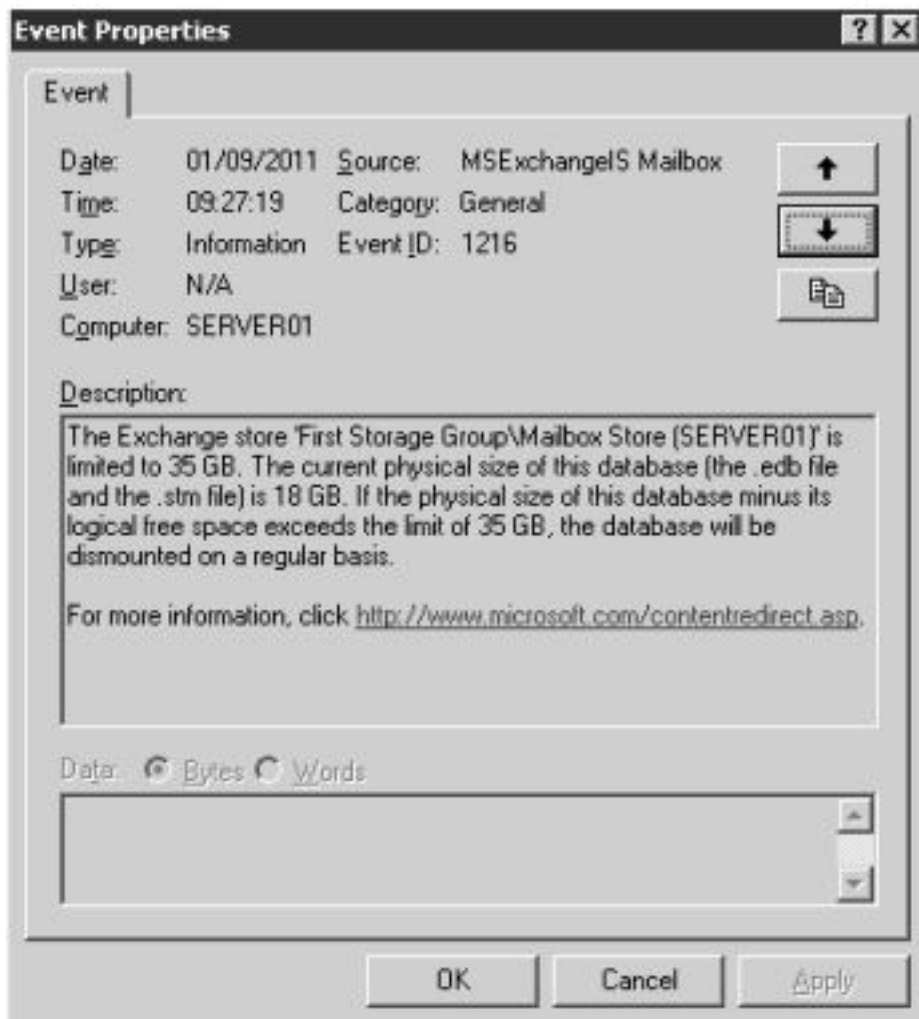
Event Properties

?

Event

Date: 01/09/2011 Source: MSExchangeIS Mailbox
Time: 09:27:19 Category: General
Type: Information Event ID: 1216
User: N/A
Computer: SERVER01

Description:

The Exchange store 'First Storage Group\Mailbox Store (SERVER01)' is limited to 35 GB. The current physical size of this database (the .edb file and the .stm file) is 18 GB. If the physical size of this database minus its logical free space exceeds the limit of 35 GB, the database will be dismounted on a regular basis.

For more information, click http://www.microsoft.com/contentredirect.asp.

Data: Bytes Words

OK Cancel Apply